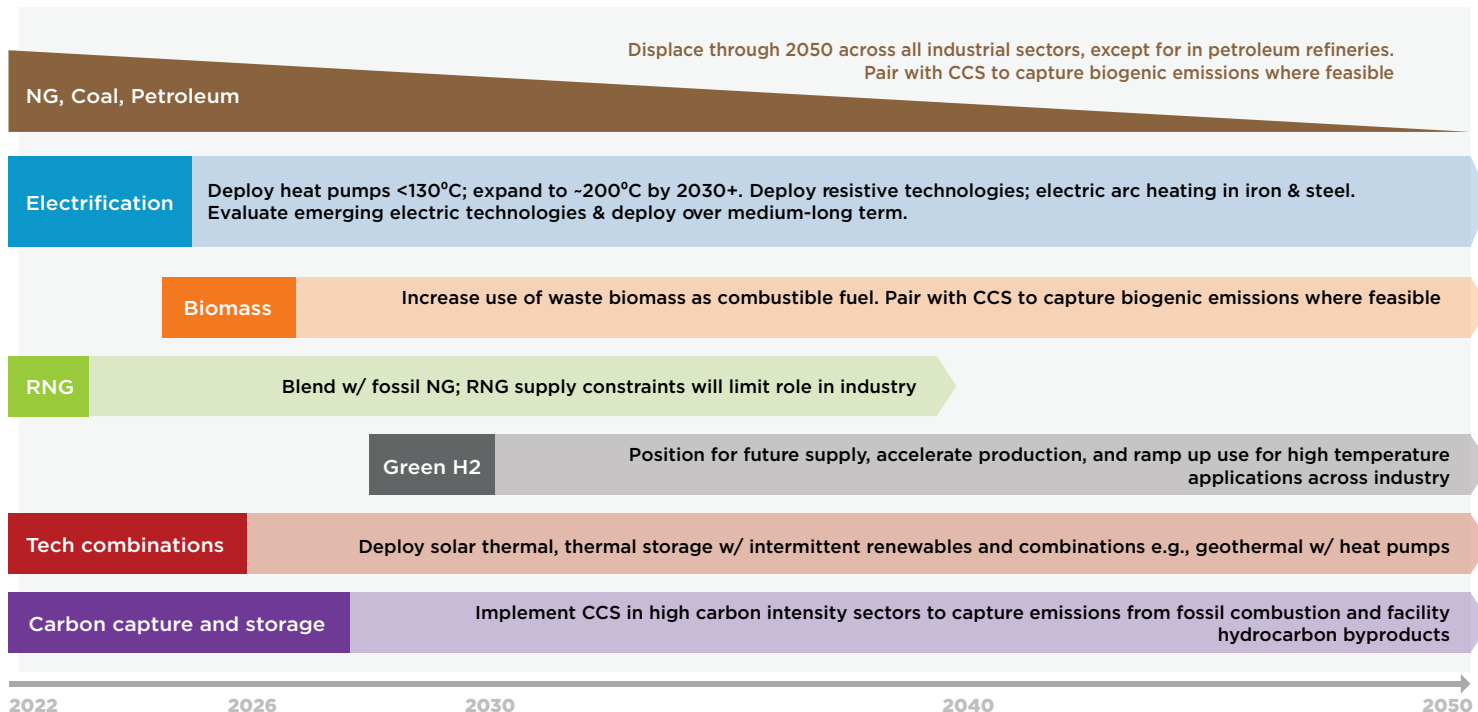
Displace through 2050 across all industrial sectors, except for in petroleum refineries. Pair with CCS to capture biogenic emissions where feasible

NG, Coal, Petroleum

Electrification

Deploy heat pumps <130°C; expand to ~200°C by 2030+. Deploy resistive technologies; electric arc heating in iron & steel. Evaluate emerging electric technologies & deploy over medium-long term.

Biomass

Increase use of waste biomass as combustible fuel. Pair with CCS to capture biogenic emissions where feasible

RNG

Blend w/ fossil NG; RNG supply constraints will limit role in industry

Green H2

Position for future supply, accelerate production, and ramp up use for high temperature applications across industry

Tech combinations

Deploy solar thermal, thermal storage w/ intermittent renewables and combinations e.g., geothermal w/ heat pumps

Carbon capture and storage

Implement CCS in high carbon intensity sectors to capture emissions from fossil combustion and facility hydrocarbon byproducts

2022 2026 2030 2040 2050